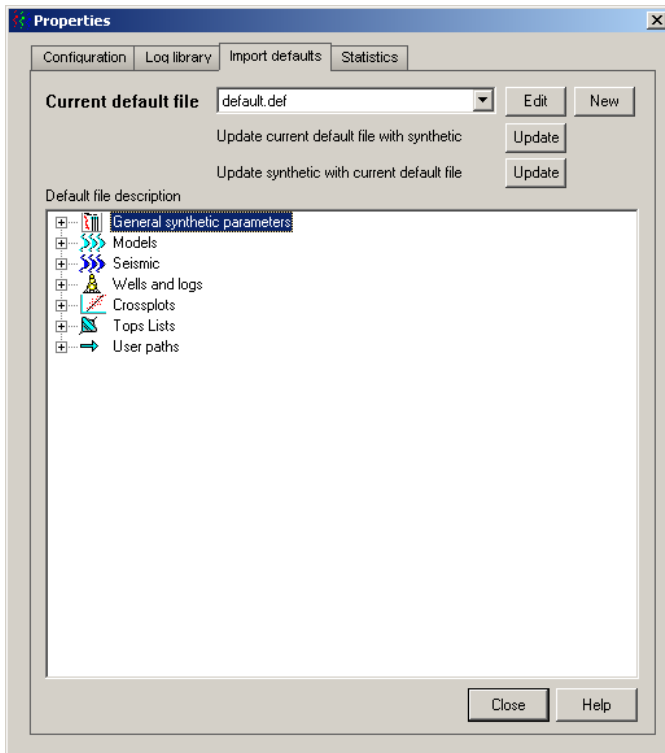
Properties

Configuration | Log library | Import defaults | Statistics

Current default file default.def Edit New

Update current default file with synthetic Update

Update synthetic with current default file Update

Default file description

General synthetic parameters
Models
Seismic
Wells and logs
Crossplots
Tops Lists
User paths

Close Help